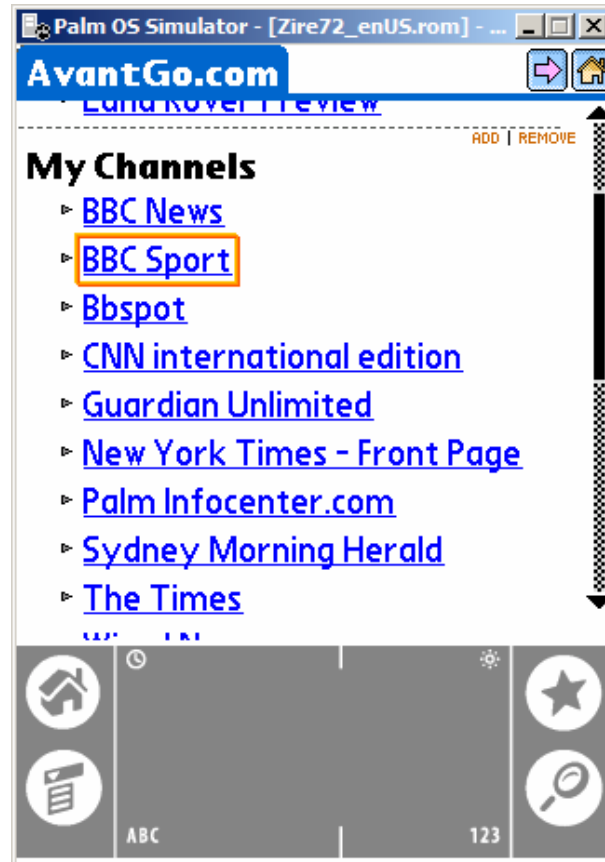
Palm OS Simulator - [Zire72_enUS.rom] - ...

AvantGo.com

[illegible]

ADD | REMOVE

My Channels

BBC News

BBC Sport

Bbspot

CNN international edition

Guardian Unlimited

New York Times - Front Page

Palm Infocenter.com

Sydney Morning Herald

The Times

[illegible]

ABC

123